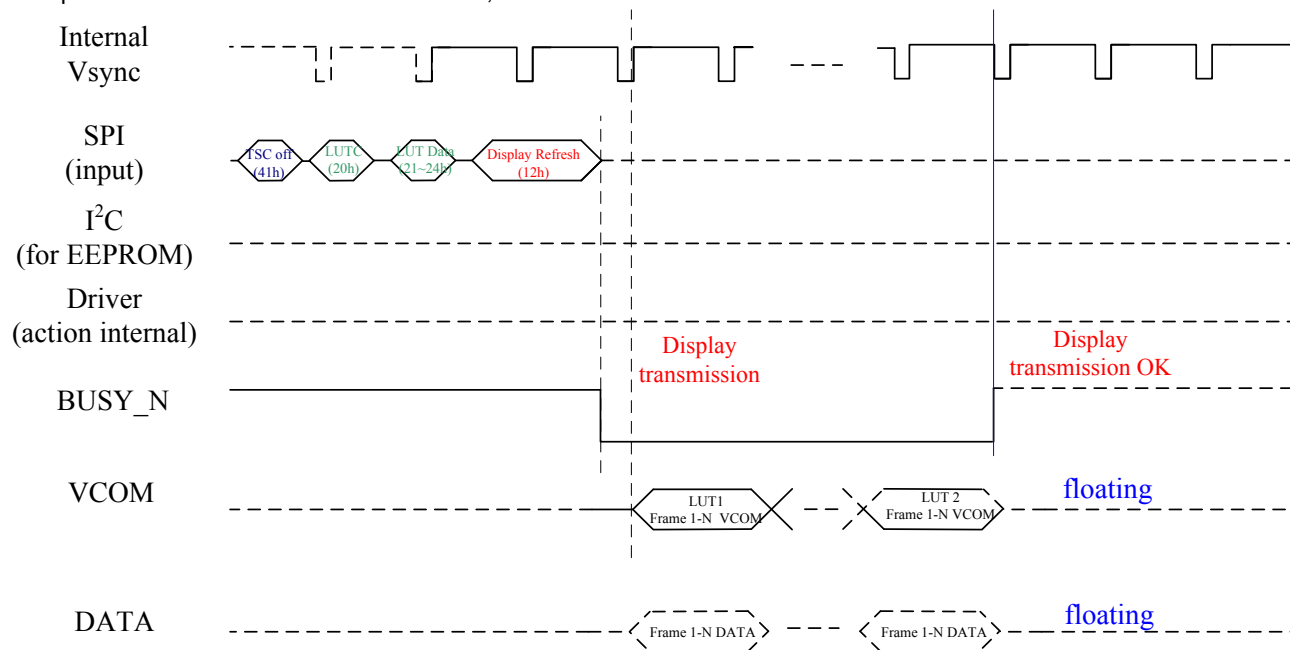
Internal Vsync

SPI (input)

TSC off (41h)

LUTC (20h)

LUT Data (21~24h)

Display Refresh (12h)

$I^2C$ (for EEPROM)

Driver (action internal)

Display transmission

Display transmission OK

BUSY_N

VCOM

LUT1 Frame 1-N VCOM

LUT 2 Frame 1-N VCOM

floating

DATA

Frame 1-N DATA

Frame 1-N DATA

floating